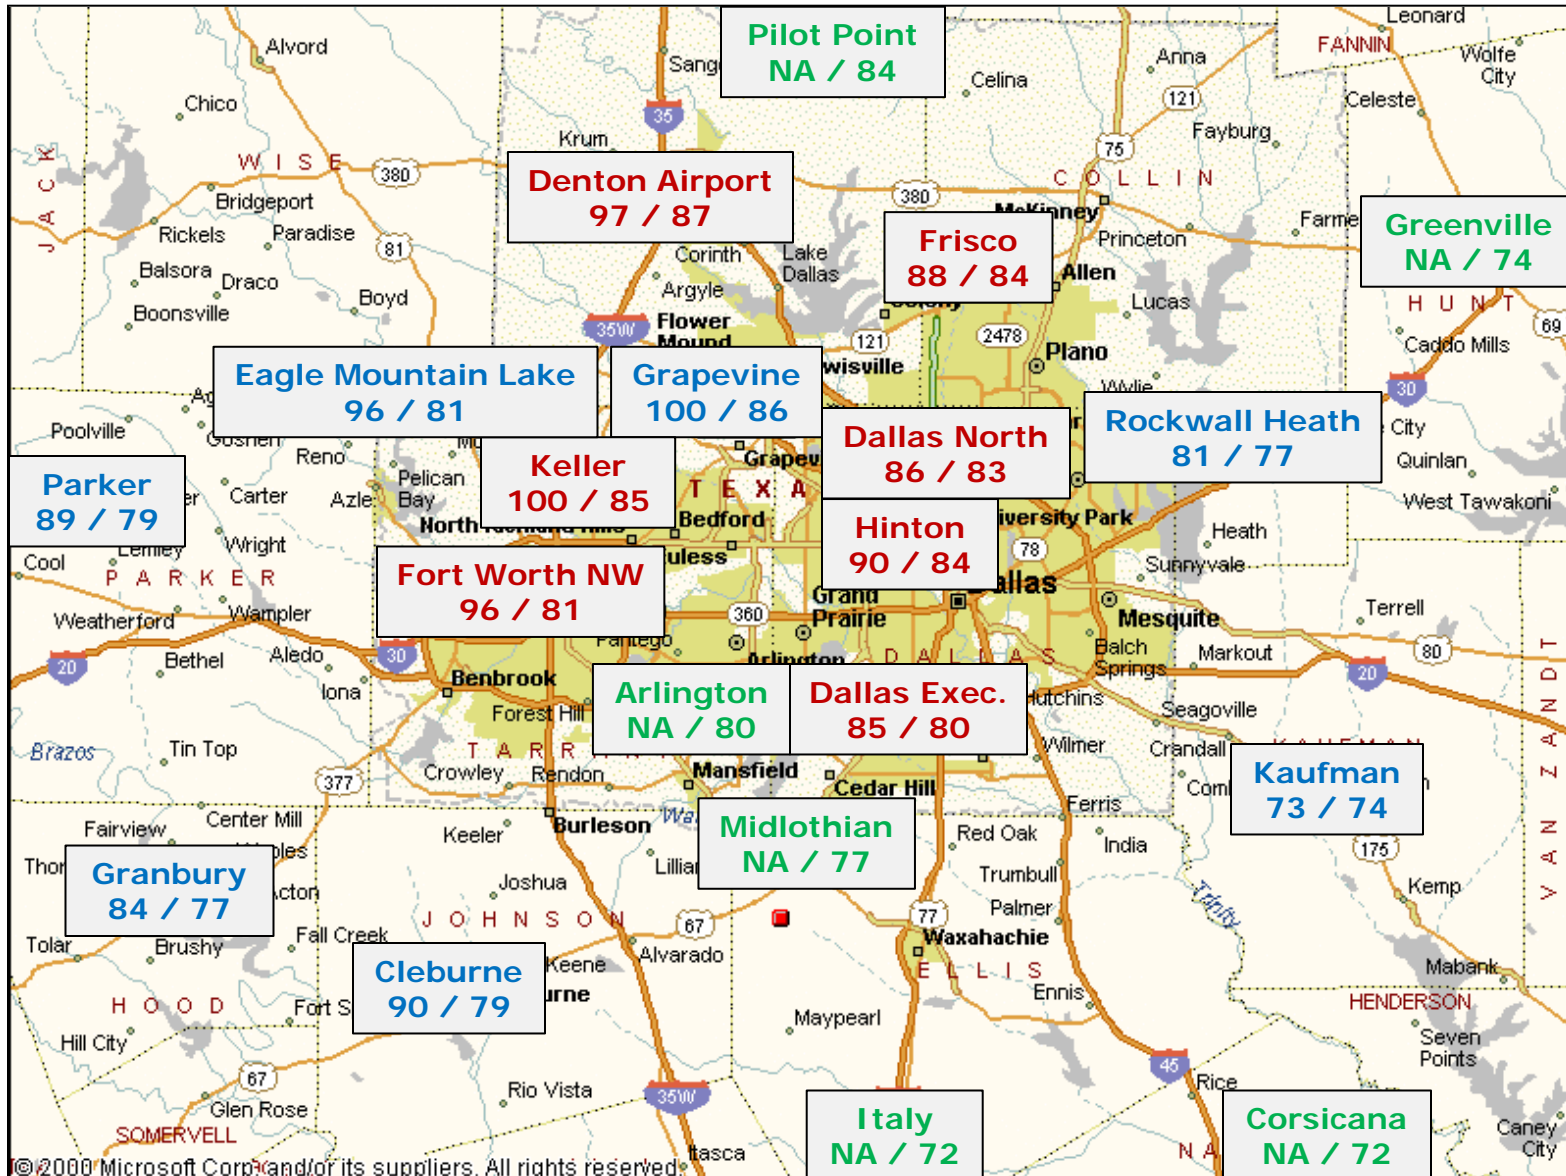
Pilot Point
NA / 84

Denton Airport
97 / 87

Frisco
88 / 84

Greenville
NA / 74

Eagle Mountain Lake
96 / 81

Grapevine
100 / 86

Rockwall Heath
81 / 77

Dallas North
86 / 83

Parker
89 / 79

Keller
100 / 85

Hinton
90 / 84

Fort Worth NW
96 / 81

Arlington
NA / 80

Dallas Exec.
85 / 80

Kaufman
73 / 74

Midlothian
NA / 77

Granbury
84 / 77

Cleburne
90 / 79

Italy
NA / 72

Corsicana
NA / 72

Leonard
FANNIN
Wolfe City
Anna
Celina
Sanger
Alvord
Chico
Celeste
Fayburg
Krum
35
121
75
COLLIN
WISE
380
380
Bridgeport
Rickels
Paradise
81
McKinney
Princeton
Farmersville
JACK
Balsora
Draco
Boyd
Boonsville
Corinth
Lake Dallas
Argyle
Allen
Lucas
HUNT
69
Caddo Mills
35W
Flower Mound
121
2478
Plano
Lewisville
Wylie
30
Poolville
Goshen
Reno
Pelican Bay
Azle
Carter
City
Quinlan
West Tawakoni
North Richland Hills
Bedford
TEXAS
Grapevine
University Park
Heath
Wright
Lemley
Cool
PARKER
Euless
78
Sunnyvale
Dallas
Grand Prairie
Mesquite
Terrell
Weatherford
Wampler
360
Pantego
Balch Springs
Markout
80
20
Bethel
Aledo
30
Arlington
DALLAS
20
Iona
Benbrook
Forest Hill
Hutchins
Seagoville
Brazos
Tin Top
TARRANT
Wilmer
Crandall
KAUFMAN
Crowley
Rendon
Mansfield
Cedar Hill
377
Ferris
Combine
Fairview
Center Mill
Burleson
Waxahachie
Red Oak
India
Thorp Spring
Keeler
Lillian
Trumbull
175
Joshua
Acton
Palmer
Kemp
Tolar
Brushy
Fall Creek
JOHNSON
67
77
Waxahachie
Trinity
Keene
Alvarado
ELLIS
Mabank
HOOD
Fort Spunky
Cleburne
Ennis
HENDERSON
Maypearl
Seven Points
Hill City
67
45
Glen Rose
Rio Vista
35W
Rice
SOMERVELL
Itasca
NAVARRO
Caney City
VAN ZANDT
© 2000 Microsoft Corp. and/or its suppliers. All rights reserved.